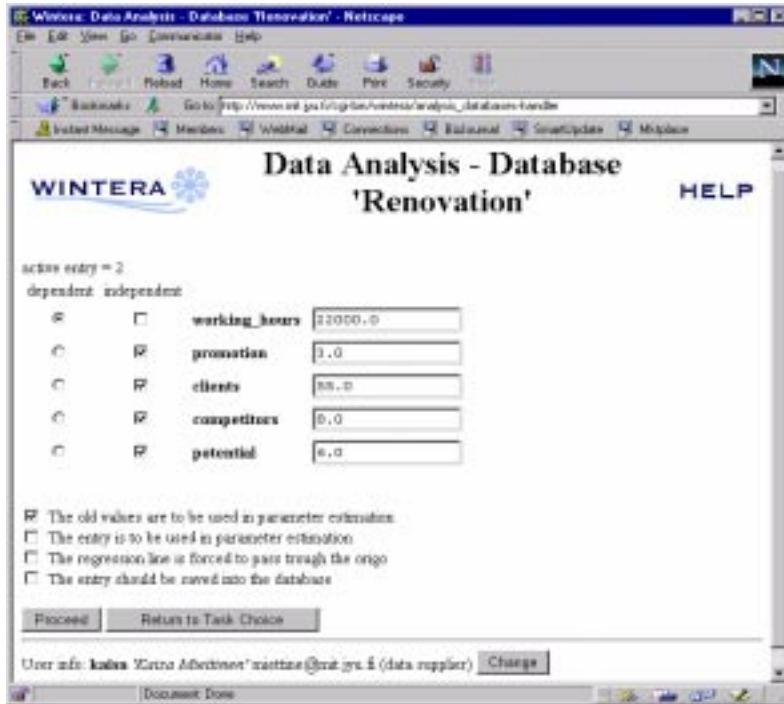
Wintera: Data Analysis - Database 'Renovation' - Netscape

File Edit View Go Communicator Help

Back Forward Reload Home Search Guide Print Security Stop

Bookmarks Go to: http://www.mit.jyu.fi/cgi-bin/wintera/analysis_database-handler

Instant Message Members WebMail Connections BizJournal SmartUpdate Mktplace

WINTERA

Data Analysis - Database 'Renovation'

HELP

active entry = 2

dependent independent

working_hours 22000.0

promotion 3.0

clients 55.0

competitors 0.0

potential 6.0

The old values are to be used in parameter estimation

The entry is to be used in parameter estimation

The regression line is forced to pass trough the origo

The entry should be saved into the database

Proceed Return to Task Choice

User info: kaisa 'Kaisa Miettinen' miettine@mit.jyu.fi (data supplier) Change

Document: Done